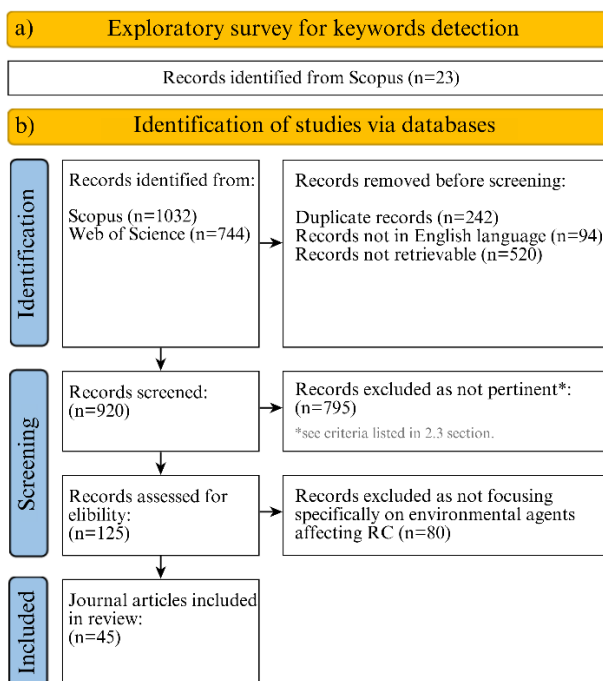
a) Exploratory survey for keywords detection

Records identified from Scopus (n=23)

b) Identification of studies via databases

Identification

Records identified from:

Scopus (n=1032)
Web of Science (n=744)

Records removed before screening:

Duplicate records (n=242)
Records not in English language (n=94)
Records not retrievable (n=520)

Screening

Records screened:
(n=920)

Records excluded as not pertinent*:
(n=795)

*see criteria listed in 2.3 section.

Records assessed for elibility:
(n=125)

Records excluded as not focusing specifically on environmental agents affecting RC (n=80)

Included

Journal articles included in review:
(n=45)